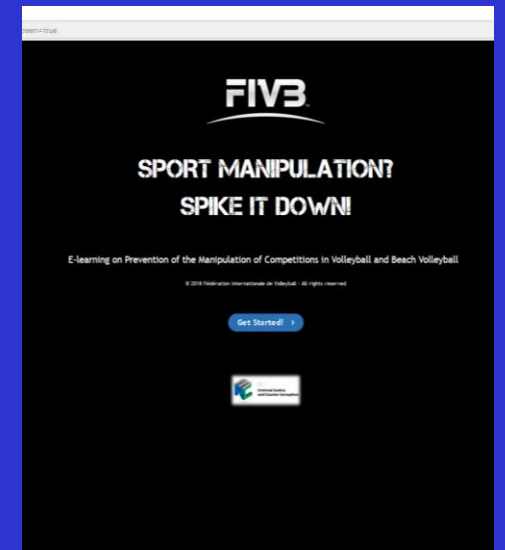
reen=true

FIVB

SPORT MANIPULATION?
SPIKE IT DOWN!

E-learning on Prevention of the Manipulation of Competitions in Volleyball and Beach Volleyball

© 2018 Fédération Internationale de Volleyball - All rights reserved

Get Started! >

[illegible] Criminal Justice and Counter Corruption